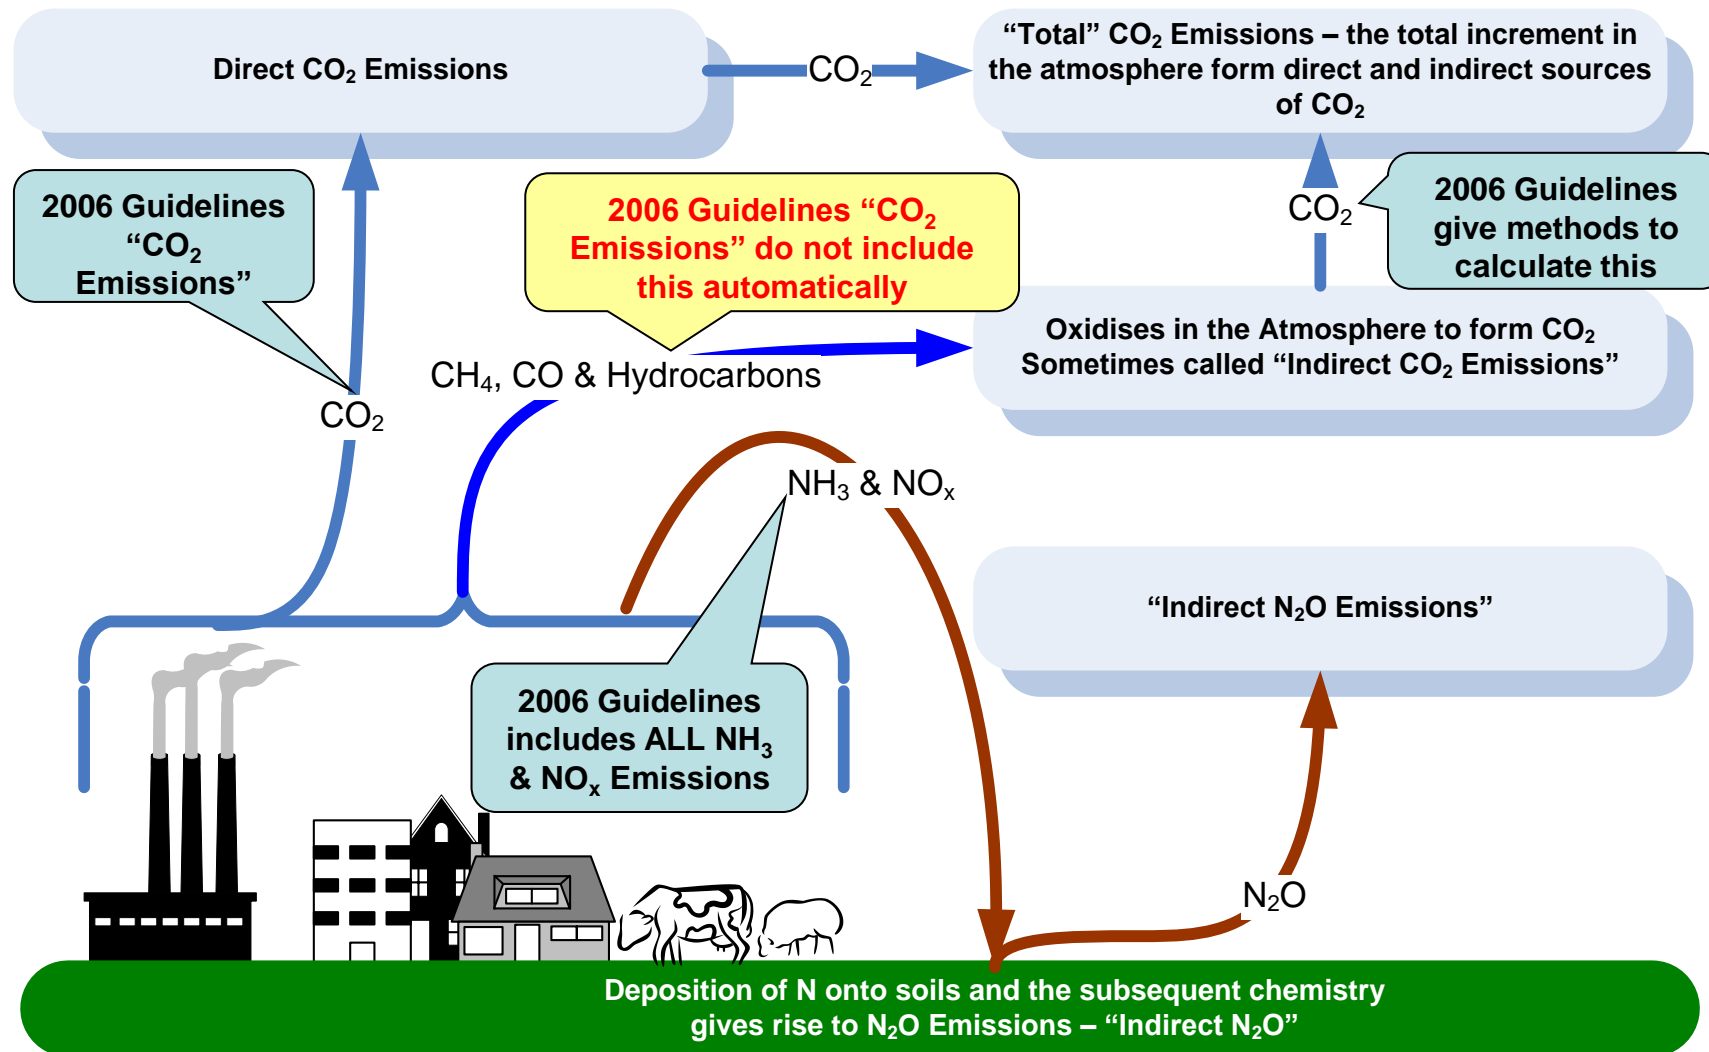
Direct $CO_2$ Emissions

$CO_2$

"Total" $CO_2$ Emissions – the total increment in the atmosphere form direct and indirect sources of $CO_2$

2006 Guidelines "$CO_2$ Emissions"

2006 Guidelines "$CO_2$ Emissions" do not include this automatically

$CO_2$

2006 Guidelines give methods to calculate this

Oxidises in the Atmosphere to form $CO_2$ Sometimes called "Indirect $CO_2$ Emissions"

$CH_4$, CO & Hydrocarbons

$CO_2$

$NH_3$ & $NO_x$

"Indirect $N_2O$ Emissions"

2006 Guidelines includes ALL $NH_3$ & $NO_x$ Emissions

$N_2O$

Deposition of N onto soils and the subsequent chemistry gives rise to $N_2O$ Emissions – "Indirect $N_2O$"